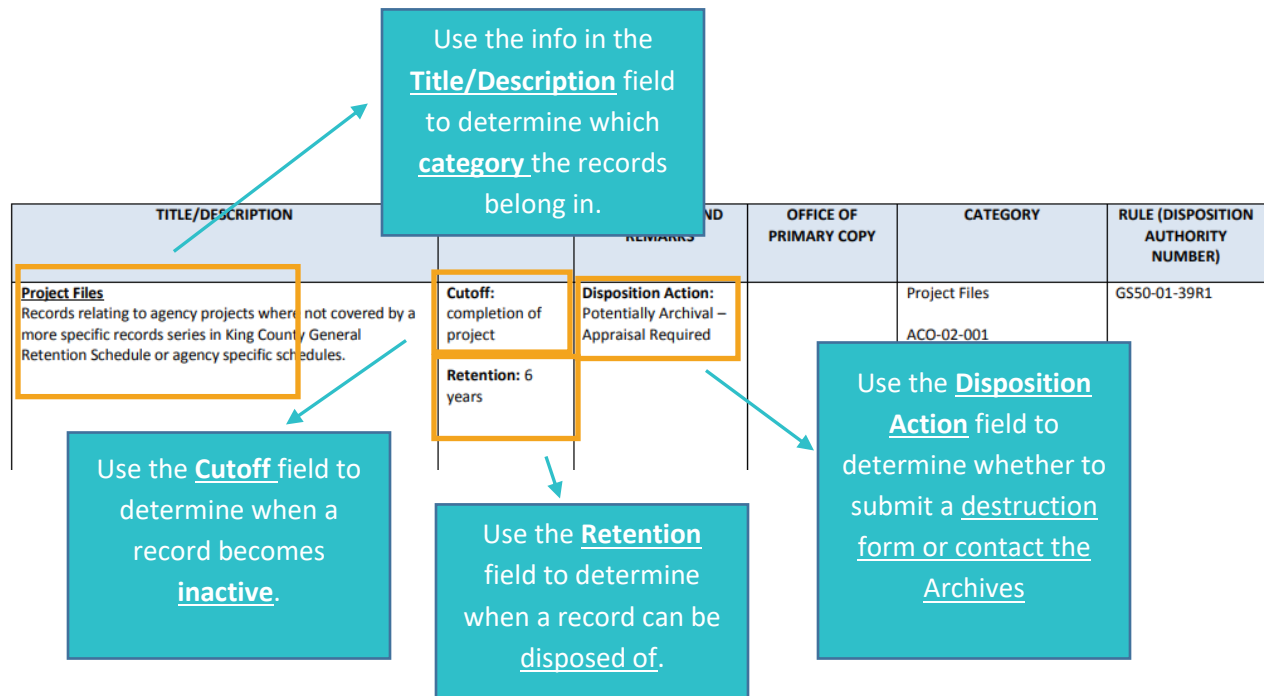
Use the info in the Title/Description field to determine which category the records belong in.

| TITLE/DESCRIPTION | | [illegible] AND REMARKS | OFFICE OF PRIMARY COPY | CATEGORY | RULE (DISPOSITION AUTHORITY NUMBER) |
|---|---|---|---|---|---|
| Project Files Records relating to agency projects where not covered by a more specific records series in King County General Retention Schedule or agency specific schedules. | Cutoff: completion of project Retention: 6 years | Disposition Action: Potentially Archival – Appraisal Required | | Project Files ACO-02-001 | GS50-01-39R1 |

Use the Cutoff field to determine when a record becomes inactive.

Use the Retention field to determine when a record can be disposed of.

Use the Disposition Action field to determine whether to submit a destruction form or contact the Archives